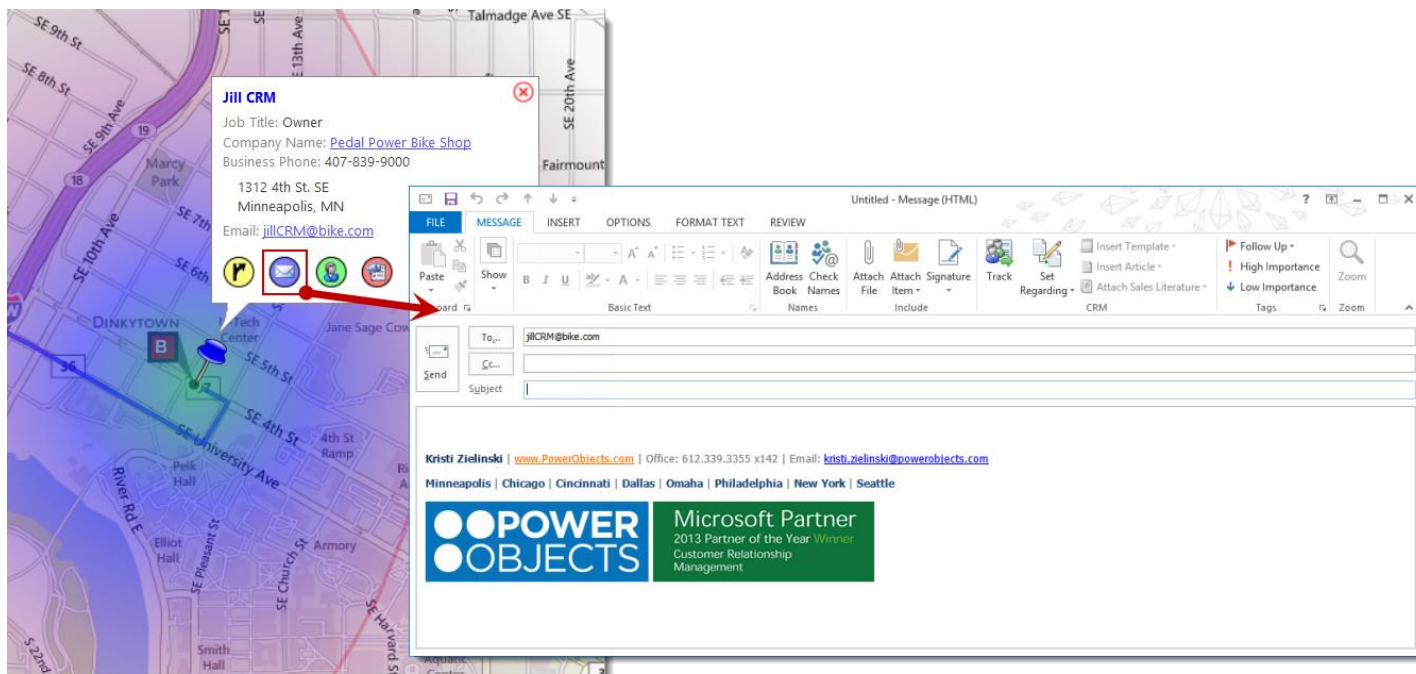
SE 9th St
SE 8th St
SE 9th Ave
19
Talmadge Ave SE
SE 13th Ave
SE 20th Ave
Fairmount
Marcy Park
18
SE 7th
SE 10th Ave
SE 6th
DINKYTOWN
B
36
Tech Center
Jane Sage Cow
SE 5th St
SE 4th St
4th St Ramp
SE University Ave
Peik Hall
River Rd E
Elliot Hall
SE Pleasant St
SE Church St
Armory
SE Harvard St
Smith Hall
S 22nd

Jill CRM
Job Title: Owner
Company Name: Pedal Power Bike Shop
Business Phone: 407-839-9000
1312 4th St. SE
Minneapolis, MN
Email: jillCRM@bike.com

Untitled - Message (HTML)
? – □ ×
FILE MESSAGE INSERT OPTIONS FORMAT TEXT REVIEW
Paste
Show
Basic Text
Address Book
Check Names
Names
Attach File
Attach Item
Signature
Include
Track
Set Regarding
Insert Template
Insert Article
Attach Sales Literature
CRM
Follow Up
High Importance
Low Importance
Tags
Zoom
Zoom
Send
To...
jillCRM@bike.com
Cc...
Subject

Kristi Zielinski | www.PowerObjects.com | Office: 612.339.3355 x142 | Email: kristi.zielinski@powerobjects.com
Minneapolis | Chicago | Cincinnati | Dallas | Omaha | Philadelphia | New York | Seattle
POWER OBJECTS
Microsoft Partner
2013 Partner of the Year Winner
Customer Relationship Management